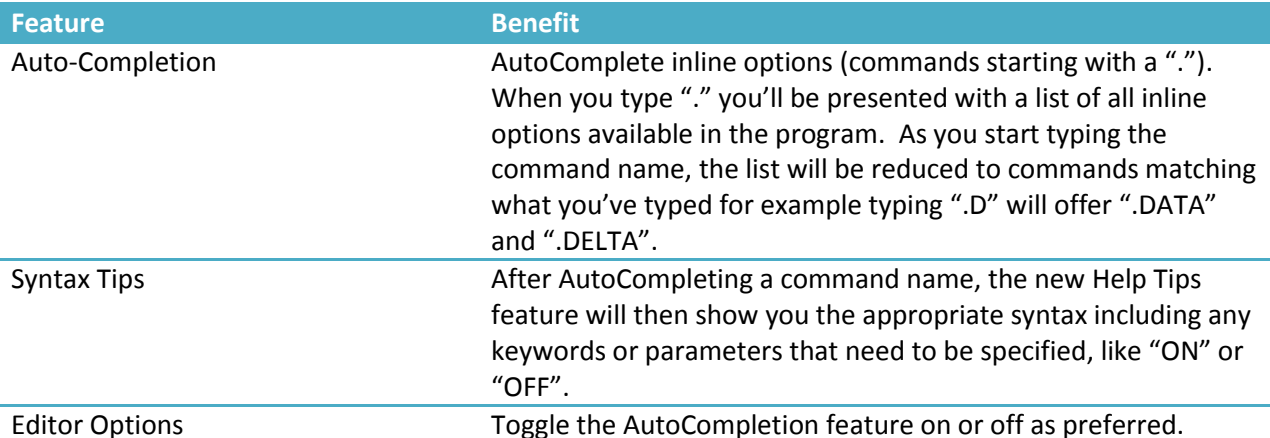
| Feature | Benefit |
|---|---|
| Auto-Completion | AutoComplete inline options (commands starting with a “.”). When you type “.” you’ll be presented with a list of all inline options available in the program. As you start typing the command name, the list will be reduced to commands matching what you’ve typed for example typing “.D” will offer “.DATA” and “.DELTA”. |
| Syntax Tips | After AutoCompleting a command name, the new Help Tips feature will then show you the appropriate syntax including any keywords or parameters that need to be specified, like “ON” or “OFF”. |
| Editor Options | Toggle the AutoCompletion feature on or off as preferred. |